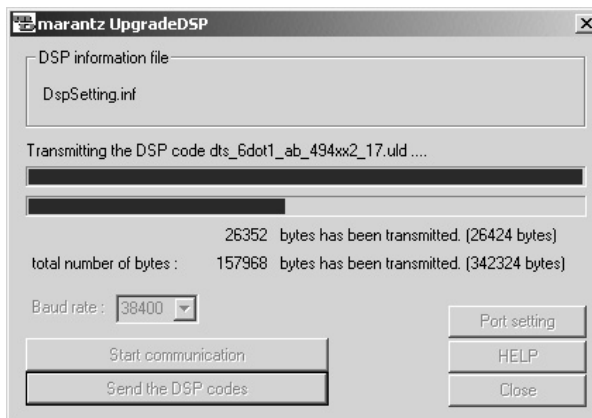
marantz UpgradeDSP

DSP information file

DspSetting.inf

Transmitting the DSP code dts_6dot1_ab_494xx2_17.uld ....

26352 bytes has been transmitted. (26424 bytes)

total number of bytes : 157968 bytes has been transmitted. (342324 bytes)

Baud rate : 38400

Port setting

Start communication

HELP

Send the DSP codes

Close